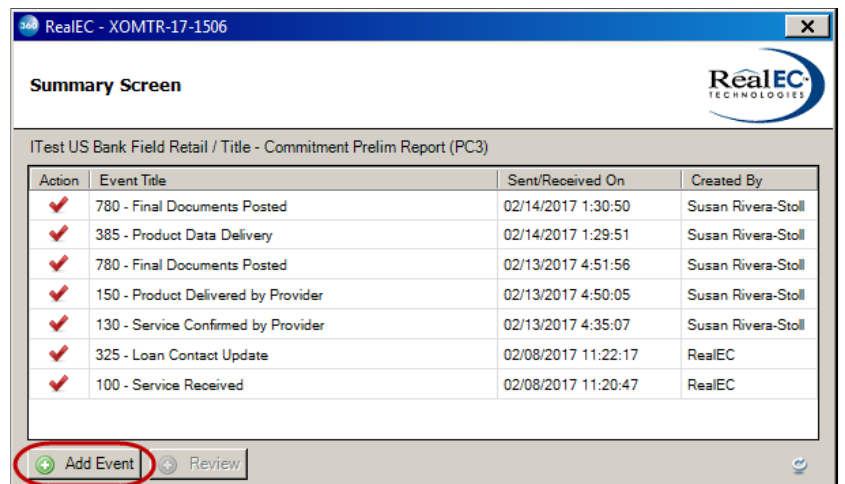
360 RealEC - XOMTR-17-1506

X

Summary Screen

RealEC TECHNOLOGIES

ITest US Bank Field Retail / Title - Commitment Prelim Report (PC3)

| Action | Event Title | Sent/Received On | Created By |
|---|---|---|---|
| ✔ | 780 - Final Documents Posted | 02/14/2017 1:30:50 | Susan Rivera-Stoll |
| ✔ | 385 - Product Data Delivery | 02/14/2017 1:29:51 | Susan Rivera-Stoll |
| ✔ | 780 - Final Documents Posted | 02/13/2017 4:51:56 | Susan Rivera-Stoll |
| ✔ | 150 - Product Delivered by Provider | 02/13/2017 4:50:05 | Susan Rivera-Stoll |
| ✔ | 130 - Service Confirmed by Provider | 02/13/2017 4:35:07 | Susan Rivera-Stoll |
| ✔ | 325 - Loan Contact Update | 02/08/2017 11:22:17 | RealEC |
| ✔ | 100 - Service Received | 02/08/2017 11:20:47 | RealEC |

Add Event Review